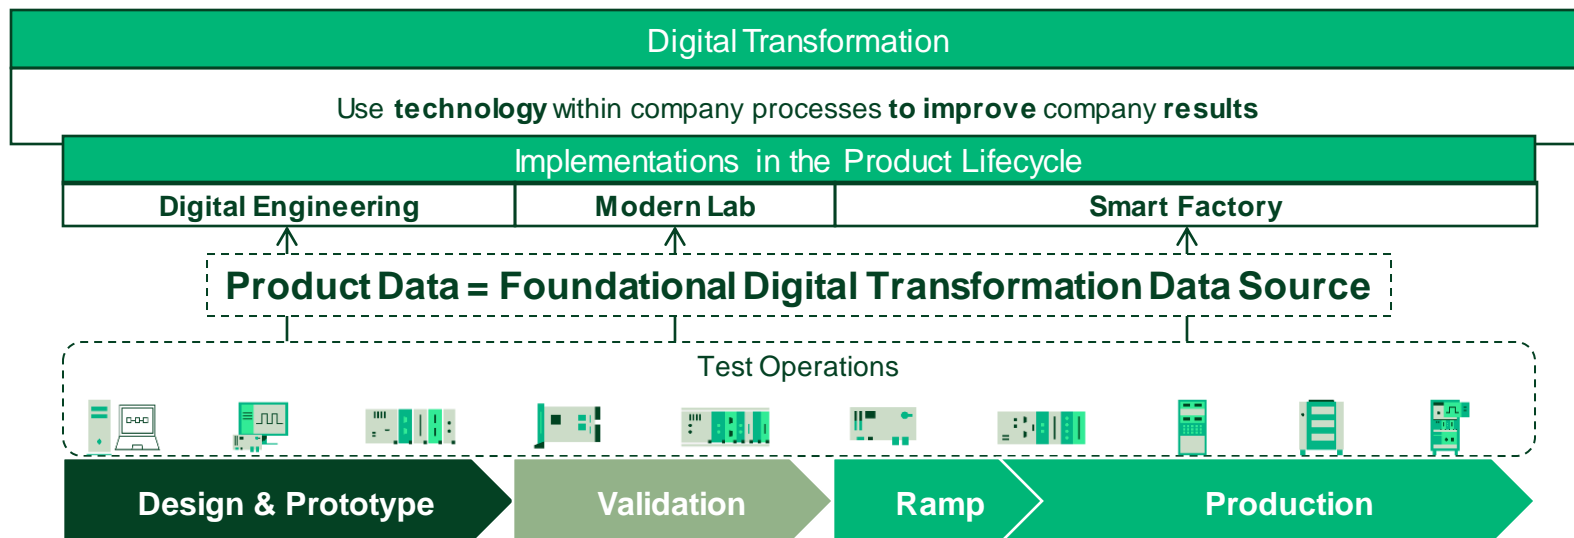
Digital Transformation

Use **technology** within company processes **to improve** company **results**

Implementations in the Product Lifecycle

| Digital Engineering | Modern Lab | Smart Factory |
|---|---|---|

Product Data = Foundational Digital Transformation Data Source

Test Operations

Design & Prototype

Validation

Ramp

Production